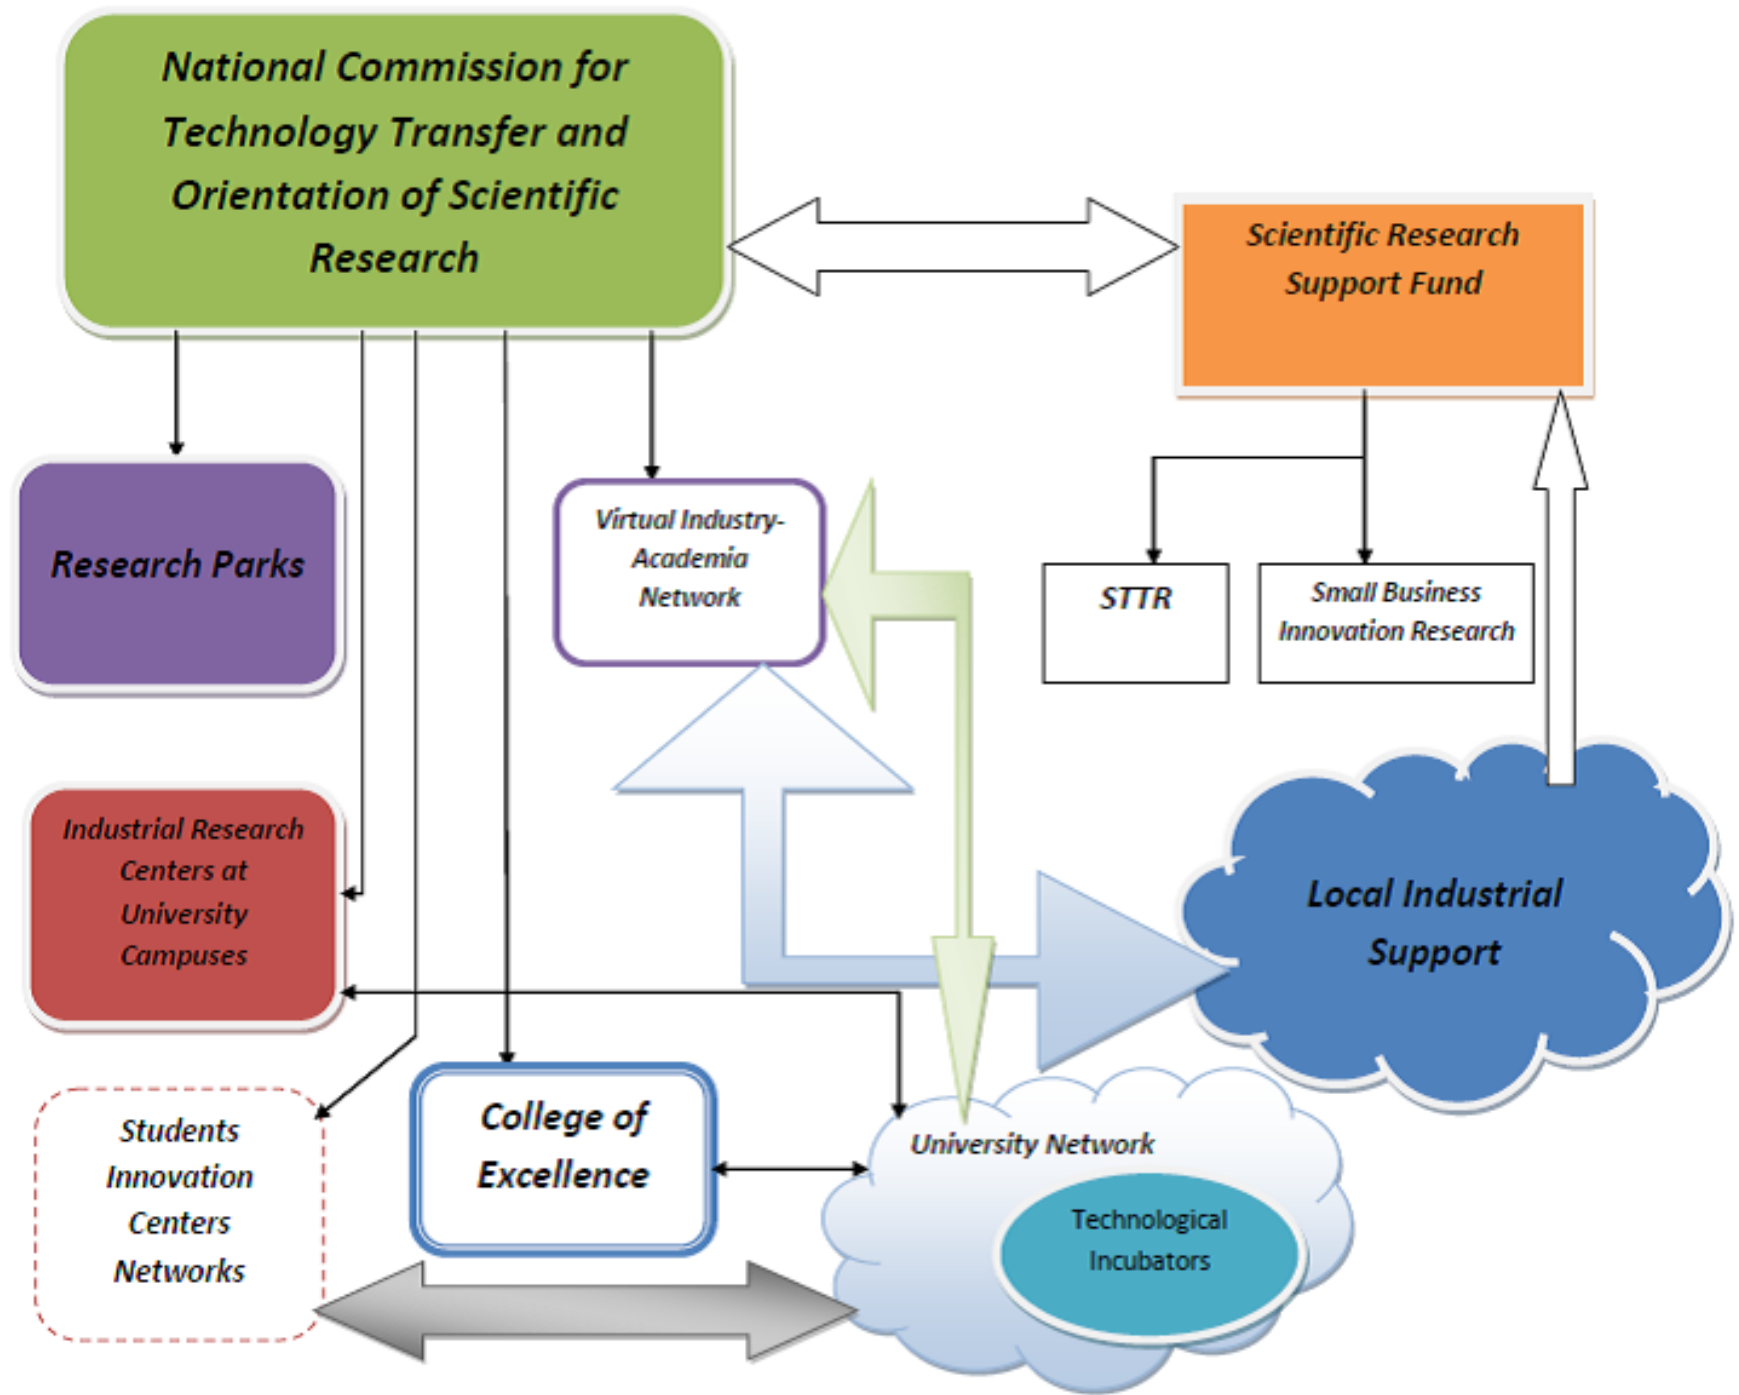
National Commission for Technology Transfer and Orientation of Scientific Research

Scientific Research Support Fund

Research Parks

Virtual Industry-Academia Network

STTR

Small Business Innovation Research

Industrial Research Centers at University Campuses

Local Industrial Support

Students Innovation Centers Networks

College of Excellence

University Network

Technological Incubators